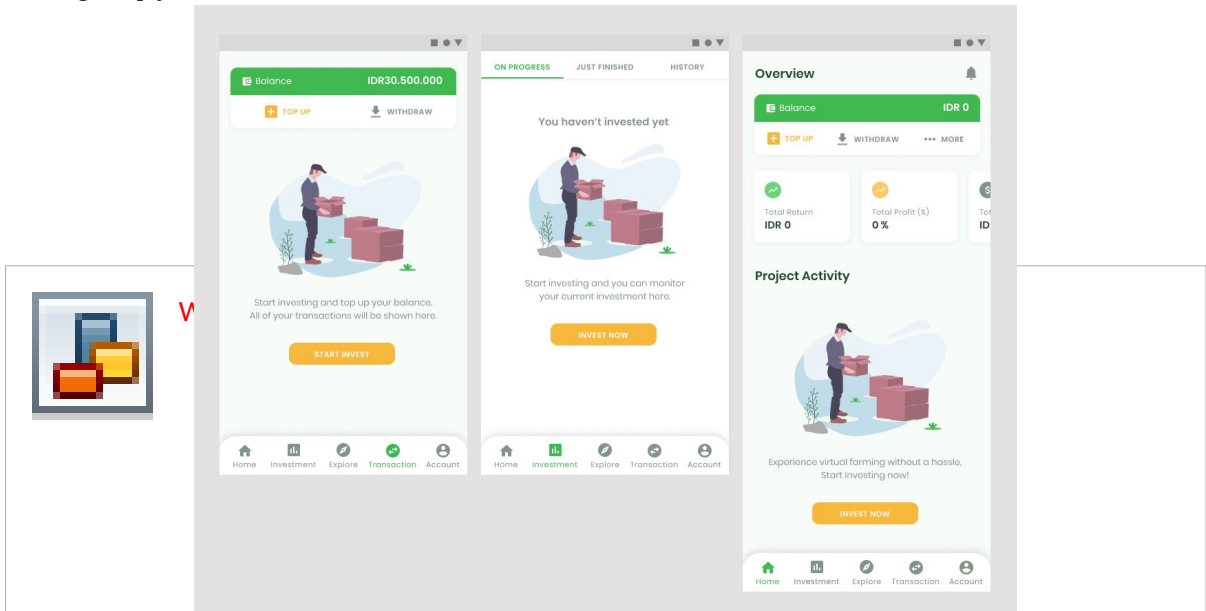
Balance IDR30.500.000

TOP UP WITHDRAW

Start investing and top up your balance. All of your transactions will be shown here.

START INVEST

Home Investment Explore Transaction Account

ON PROGRESS JUST FINISHED HISTORY

You haven't invested yet

Start investing and you can monitor your current investment here.

INVEST NOW

Home Investment Explore Transaction Account

Overview

Balance IDR 0

TOP UP WITHDRAW MORE

Total Return
IDR 0

Total Profit (%)
0 %

Tot
ID

Project Activity

Experience virtual farming without a hassle, Start Investing now!

INVEST NOW

Home Investment Explore Transaction Account

W